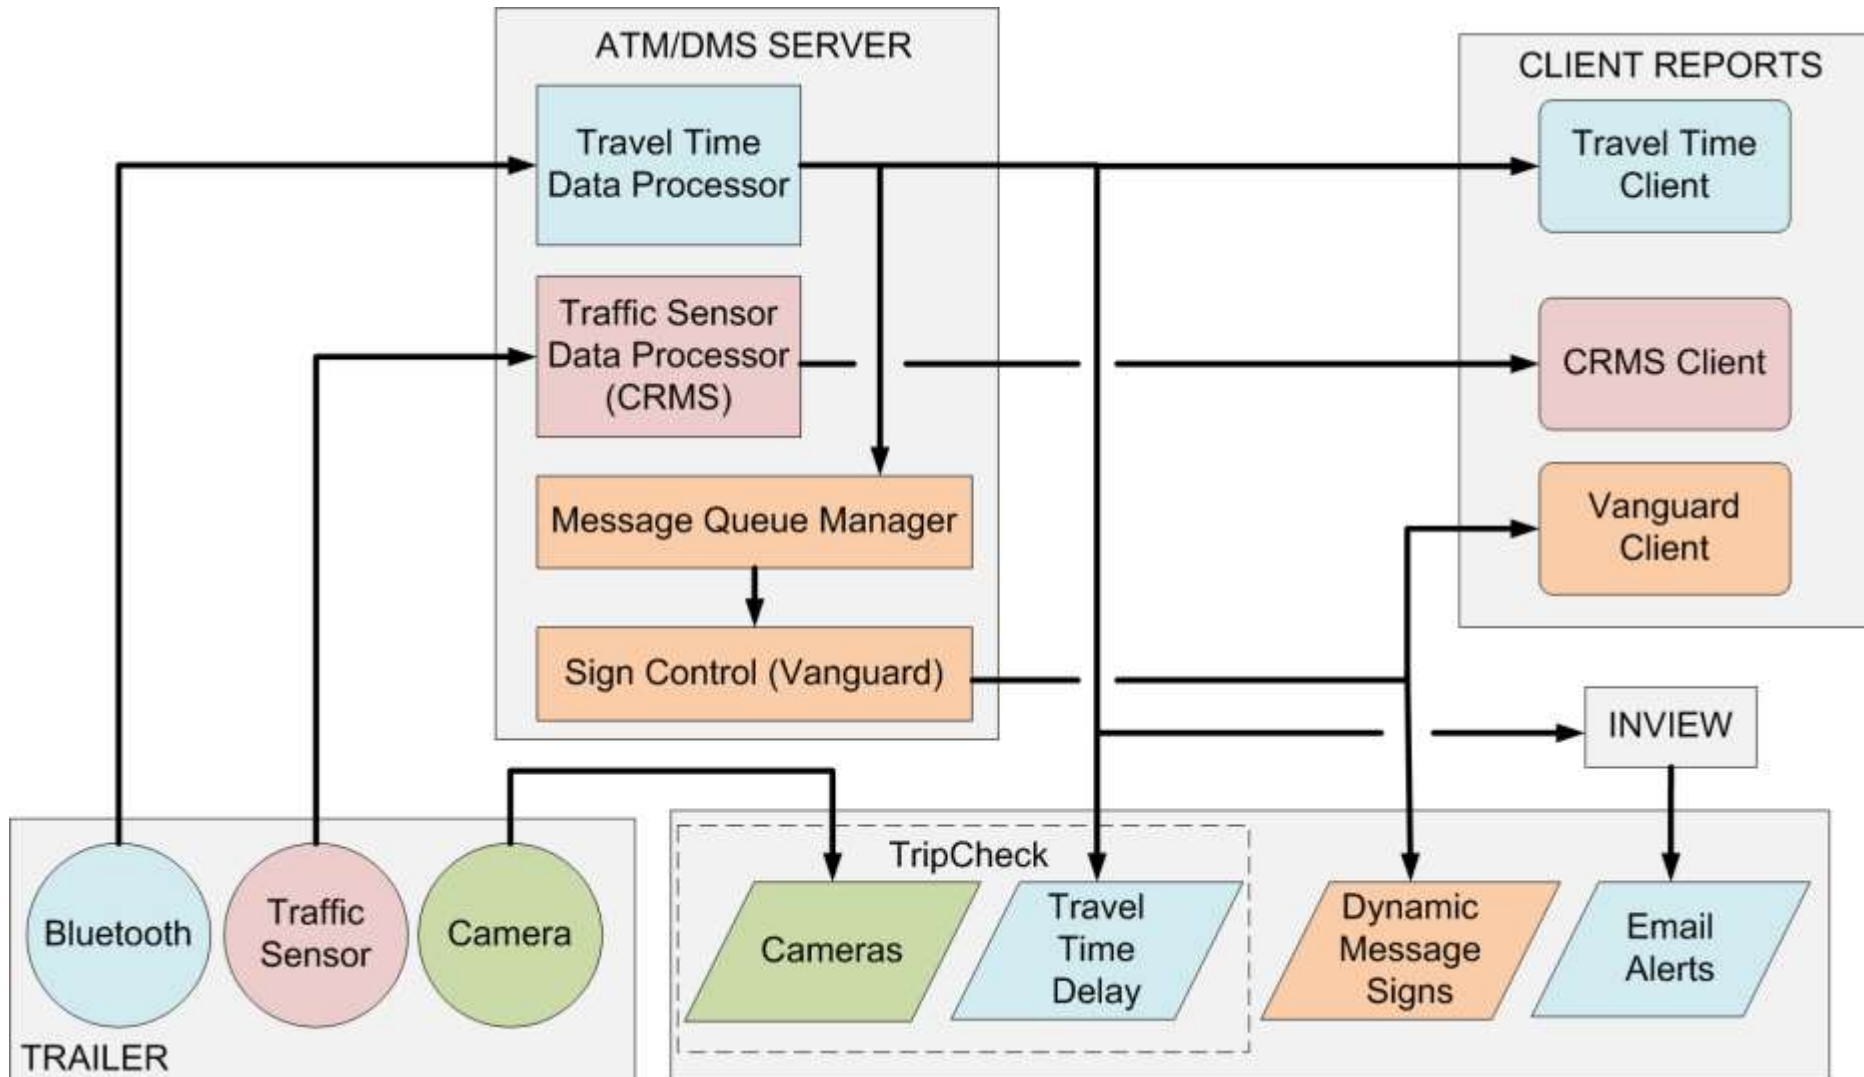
ATM/DMS SERVER

Travel Time Data Processor

Traffic Sensor Data Processor (CRMS)

Message Queue Manager

Sign Control (Vanguard)

CLIENT REPORTS

Travel Time Client

CRMS Client

Vanguard Client

INVIEW

Bluetooth

Traffic Sensor

Camera

TRAILER

TripCheck

Cameras

Travel Time Delay

Dynamic Message Signs

Email Alerts